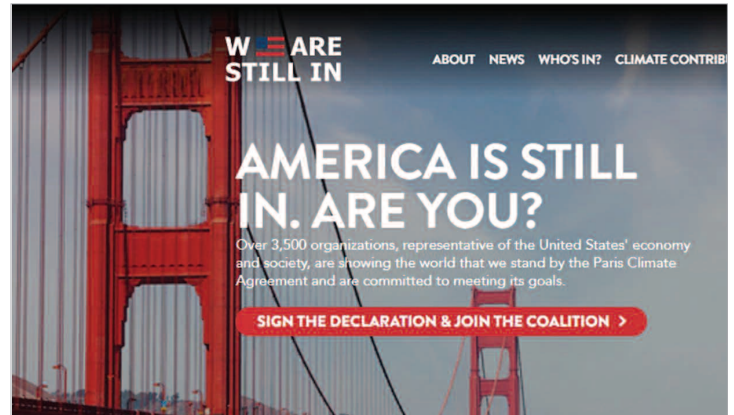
WE ARE STILL IN

ABOUT NEWS WHO'S IN? CLIMATE CONTRIB

AMERICA IS STILL IN. ARE YOU?

Over 3,500 organizations, representative of the United States' economy and society, are showing the world that we stand by the Paris Climate Agreement and are committed to meeting its goals.

SIGN THE DECLARATION & JOIN THE COALITION >